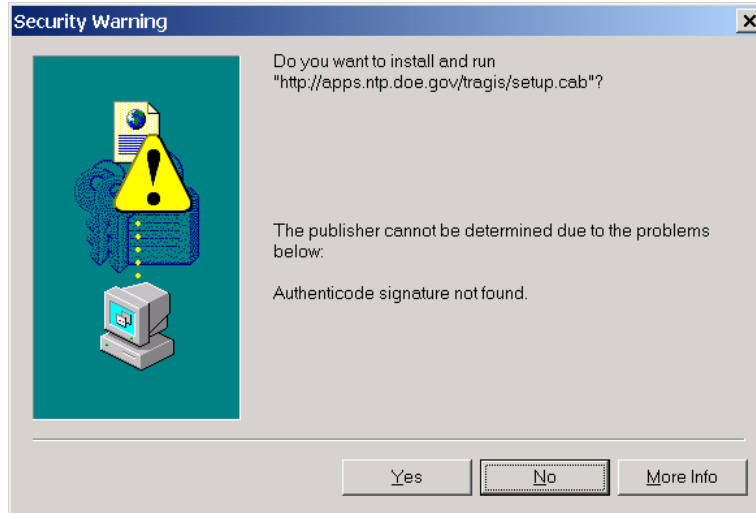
Security Warning

×

Do you want to install and run "http://apps.ntp.doe.gov/tragis/setup.cab"?

The publisher cannot be determined due to the problems below:

Authenticode signature not found.

Yes

No

More Info